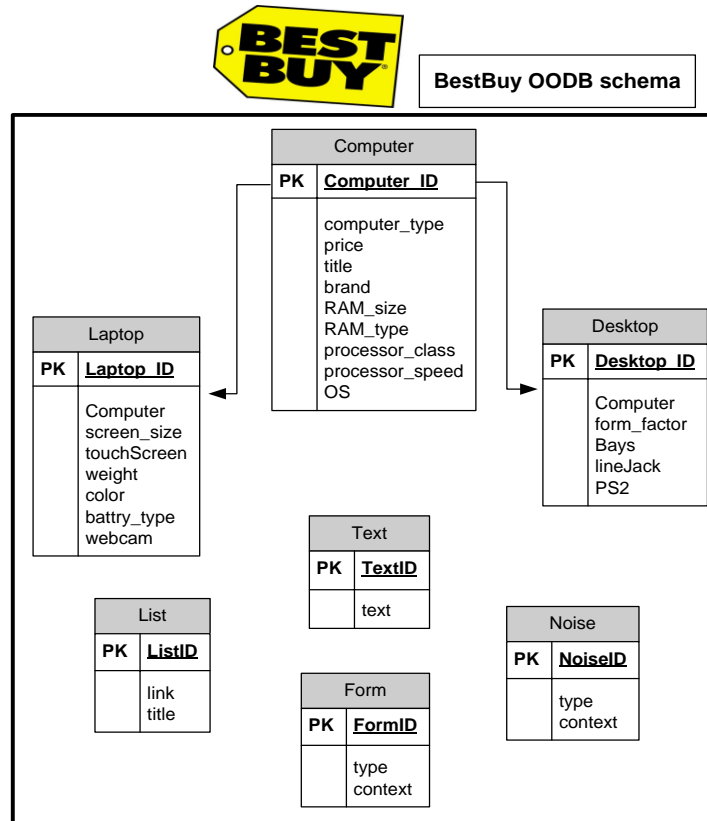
BEST BUY

BestBuy OODB schema

Computer

| PK | Computer_ID |
|---|---|
| | computer_type price title brand RAM_size RAM_type processor_class processor_speed OS |

Laptop

| PK | Laptop_ID |
|---|---|
| | Computer screen_size touchScreen weight color battry_type webcam |

Desktop

| PK | Desktop_ID |
|---|---|
| | Computer form_factor Bays lineJack PS2 |

Text

| PK | TextID |
|---|---|
| | text |

List

| PK | ListID |
|---|---|
| | link title |

Noise

| PK | NoiseID |
|---|---|
| | type context |

Form

| PK | FormID |
|---|---|
| | type context |